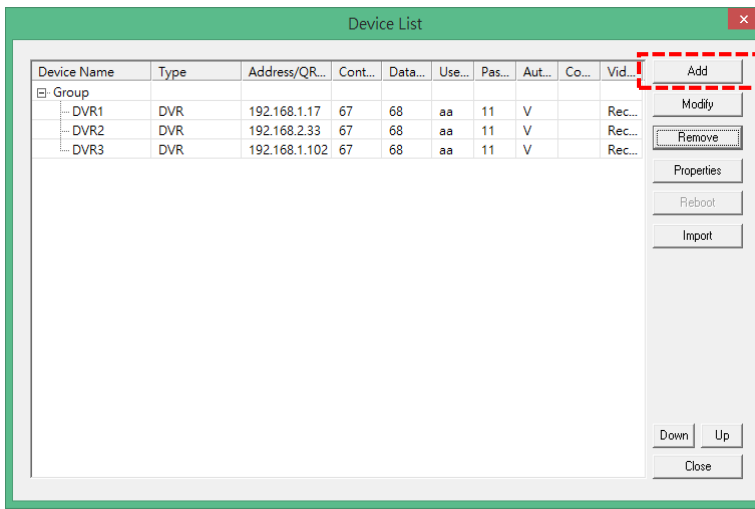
Device List

| Device Name | Type | Address/QR... | Cont... | Data... | Use... | Pas... | Aut... | Co... | Vid... |
|---|---|---|---|---|---|---|---|---|---|
| ⊟ Group | | | | | | | | | |
| DVR1 | DVR | 192.168.1.17 | 67 | 68 | aa | 11 | V | | Rec... |
| DVR2 | DVR | 192.168.2.33 | 67 | 68 | aa | 11 | V | | Rec... |
| DVR3 | DVR | 192.168.1.102 | 67 | 68 | aa | 11 | V | | Rec... |

Add
Modify
Remove
Properties
Reboot
Import
Down
Up
Close